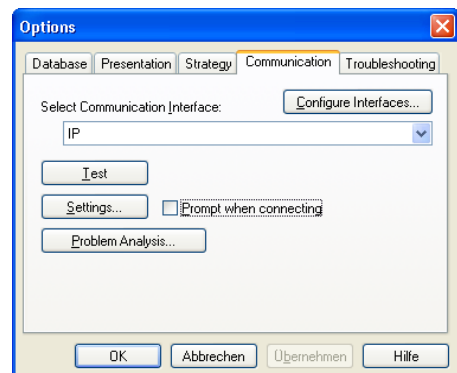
Options

Database | Presentation | Strategy | Communication | Troubleshooting

Select Communication Interface:

Configure Interfaces...

IP

Test

Settings...

Prompt when connecting

Problem Analysis...

OK | Abbrechen | Übernehmen | Hilfe